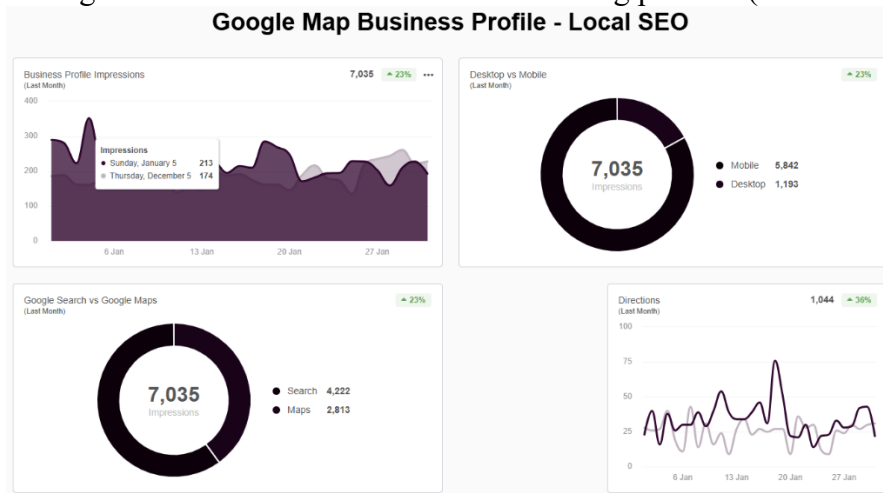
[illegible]

Google Map Business Profile - Local SEO

Business Profile Impressions
(Last Month)
7,035 ▲23% •••

400
300
200
100
0

Impressions
● Sunday, January 5 213
● Thursday, December 5 174

6 Jan 13 Jan 20 Jan 27 Jan

Desktop vs Mobile
(Last Month)
▲23%

7,035
Impressions

● Mobile 5,842
● Desktop 1,193

Google Search vs Google Maps
(Last Month)
▲23%

7,035
Impressions

● Search 4,222
● Maps 2,813

Directions
(Last Month)
1,044 ▲38%

100
75
50
25
0

6 Jan 13 Jan 20 Jan 27 Jan